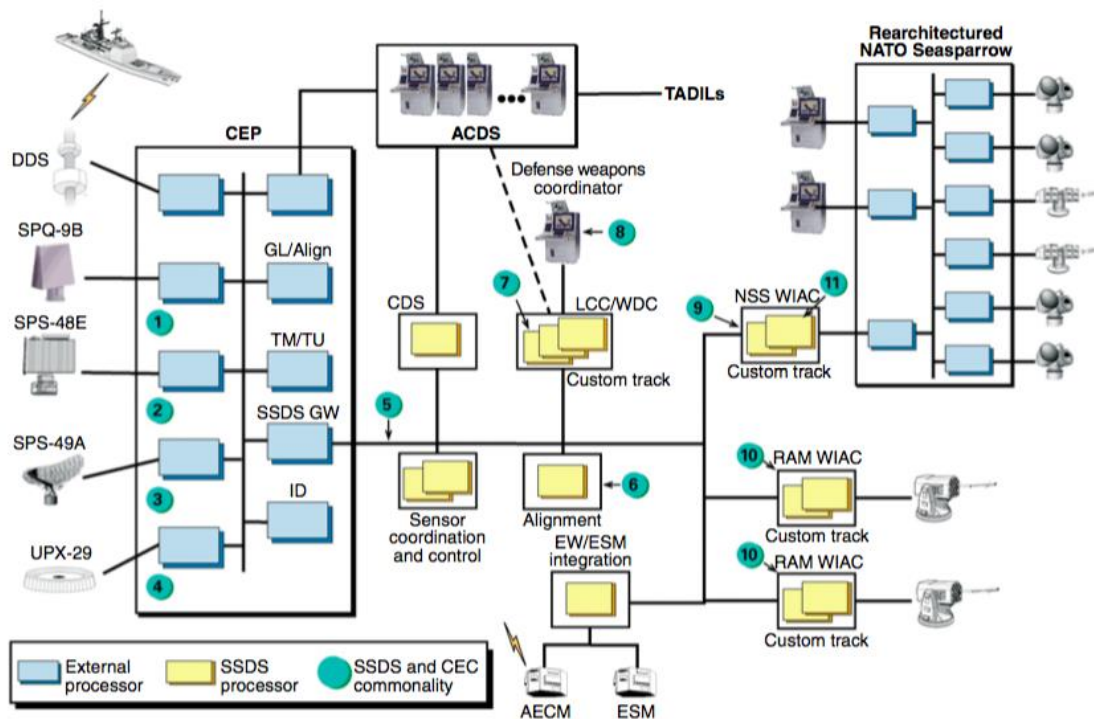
Rearchitectured NATO Seasparrow

TADILs

ACDS

CEP

DDS

Defense weapons coordinator

8

SPQ-9B

GL/Align

7

LCC/WDC

9

NSS WIAC

11

CDS

1

SPS-48E

TM/TU

Custom track

Custom track

2

5

SSDS GW

SPS-49A

10

RAM WIAC

6

3

ID

Sensor coordination and control

Alignment

Custom track

UPX-29

EW/ESM integration

10

RAM WIAC

4

Custom track

External processor

SSDS processor

SSDS and CEC commonality

AECM

ESM